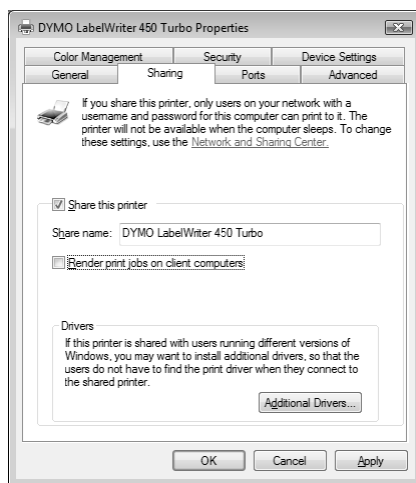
DYMO LabelWriter 450 Turbo Properties

Color Management
Security
Device Settings
General
Sharing
Ports
Advanced

If you share this printer, only users on your network with a username and password for this computer can print to it. The printer will not be available when the computer sleeps. To change these settings, use the Network and Sharing Center.

Share this printer

Share name: DYMO LabelWriter 450 Turbo

Render print jobs on client computers

Drivers

If this printer is shared with users running different versions of Windows, you may want to install additional drivers, so that the users do not have to find the print driver when they connect to the shared printer.

Additional Drivers...

OK
Cancel
Apply